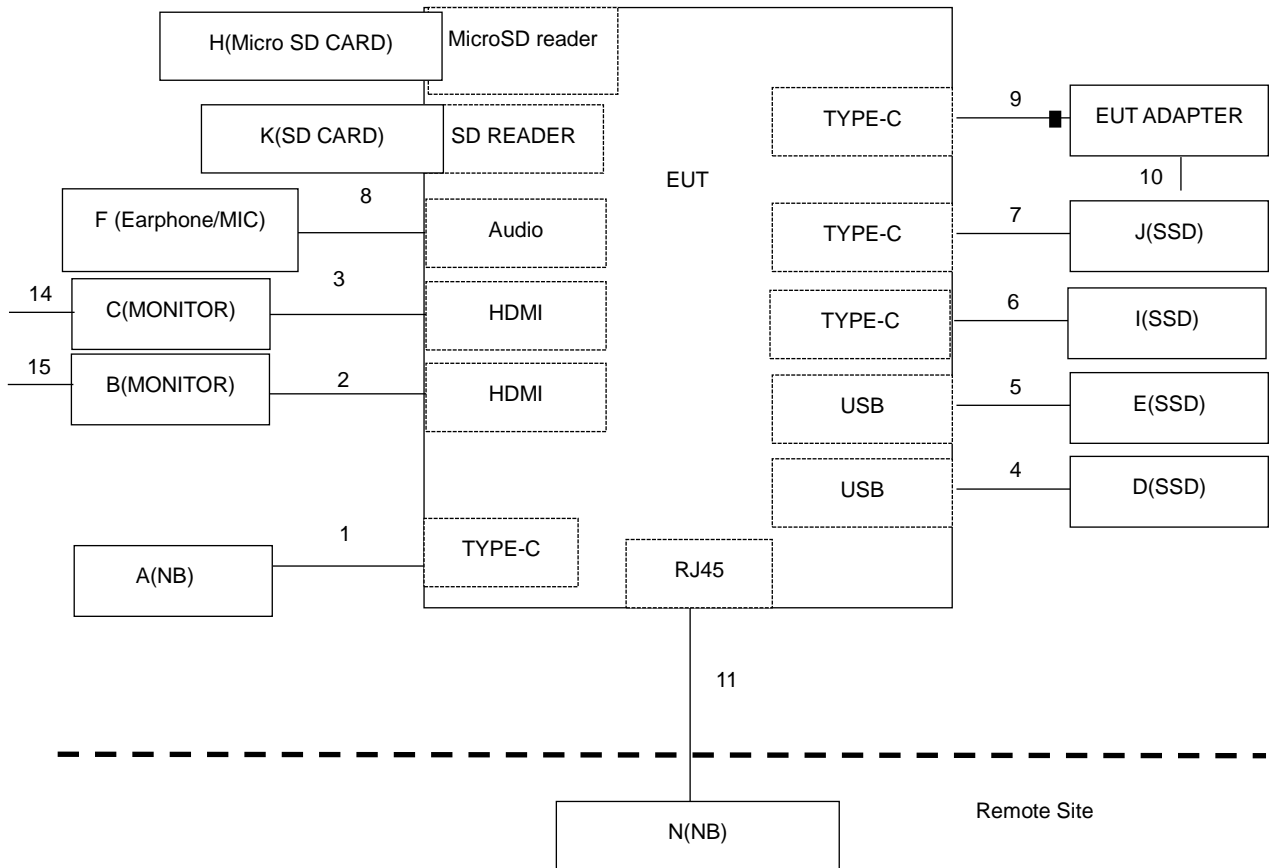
H(Micro SD CARD)

MicroSD reader

K(SD CARD)

SD READER

TYPE-C

9

EUT ADAPTER

10

EUT

F (Earphone/MIC)

8

Audio

TYPE-C

7

J(SSD)

14

C(MONITOR)

3

HDMI

TYPE-C

6

I(SSD)

15

B(MONITOR)

2

HDMI

USB

5

E(SSD)

USB

4

D(SSD)

1

A(NB)

TYPE-C

RJ45

11

Remote Site

N(NB)